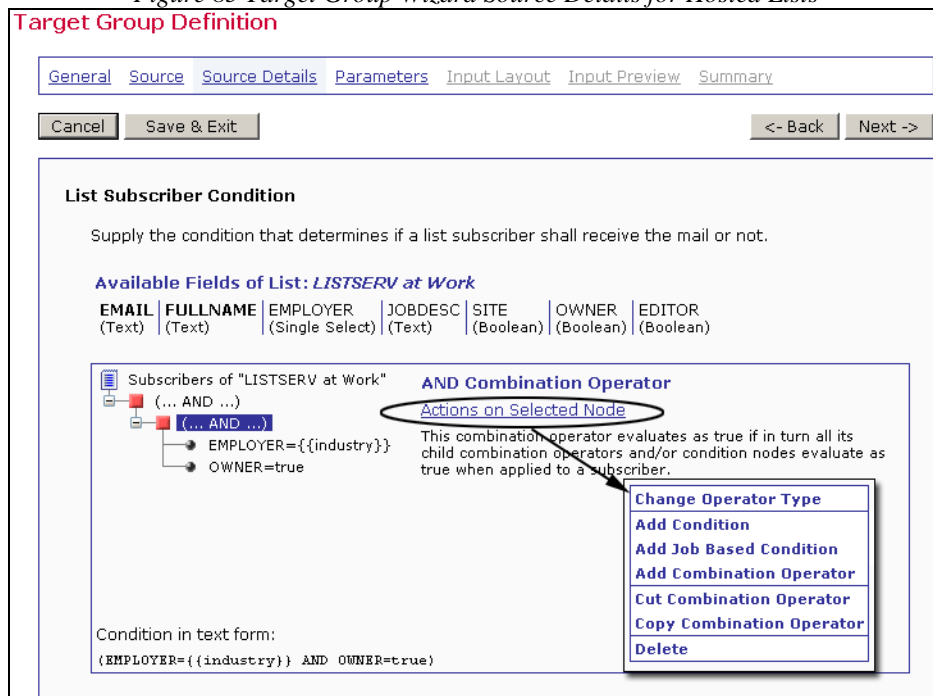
Figure 63 Target Group Wizard Source Details for Hosted Lists

Target Group Definition

General Source Source Details Parameters Input Layout Input Preview Summary

Cancel Save & Exit <- Back Next ->

List Subscriber Condition

Supply the condition that determines if a list subscriber shall receive the mail or not.

Available Fields of List: LISTSERV at Work

| EMAIL | FULLNAME | EMPLOYER | JOBDESC | SITE | OWNER | EDITOR |
|---|---|---|---|---|---|---|
| (Text) | (Text) | (Single Select) | (Text) | (Boolean) | (Boolean) | (Boolean) |

Subscribers of "LISTSERV at Work"
(... AND ...)
(... AND ...)
EMPLOYER={{industry}}
OWNER=true

AND Combination Operator

Actions on Selected Node

This combination operator evaluates as true if in turn all its child combination operators and/or condition nodes evaluate as true when applied to a subscriber.

Change Operator Type
Add Condition
Add Job Based Condition
Add Combination Operator
Cut Combination Operator
Copy Combination Operator
Delete

Condition in text form:
(EMPLOYER={{industry}} AND OWNER=true)